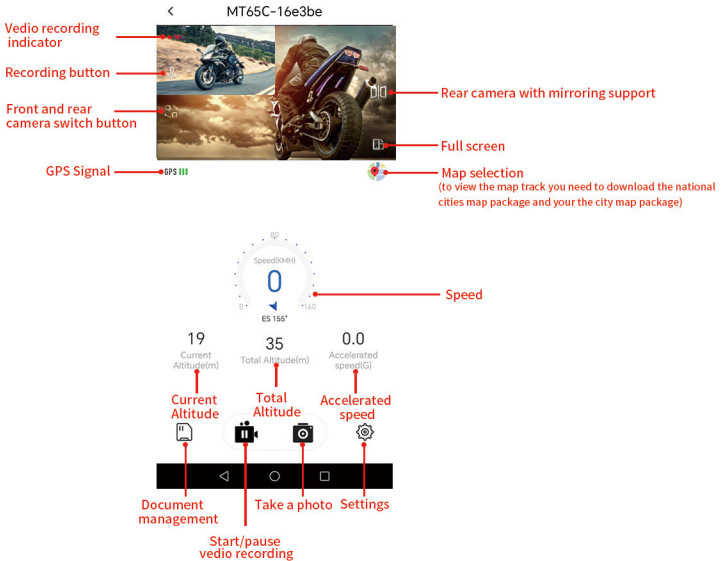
<

MT65C-16e3be

Vedio recording indicator

Recording button

Front and rear camera switch button

GPS Signal

GPS

Rear camera with mirroring support

Full screen

Map selection
(to view the map track you need to download the national cities map package and your the city map package)

80

Speed(KMH)

0

0

160

ES 155°

Speed

19
Current Altitude(m)

35
Total Altitude(m)

0.0
Accelerated speed(G)

Current Altitude

Total Altitude

Accelerated speed

Document management

Start/pause vedio recording

Take a photo

Settings